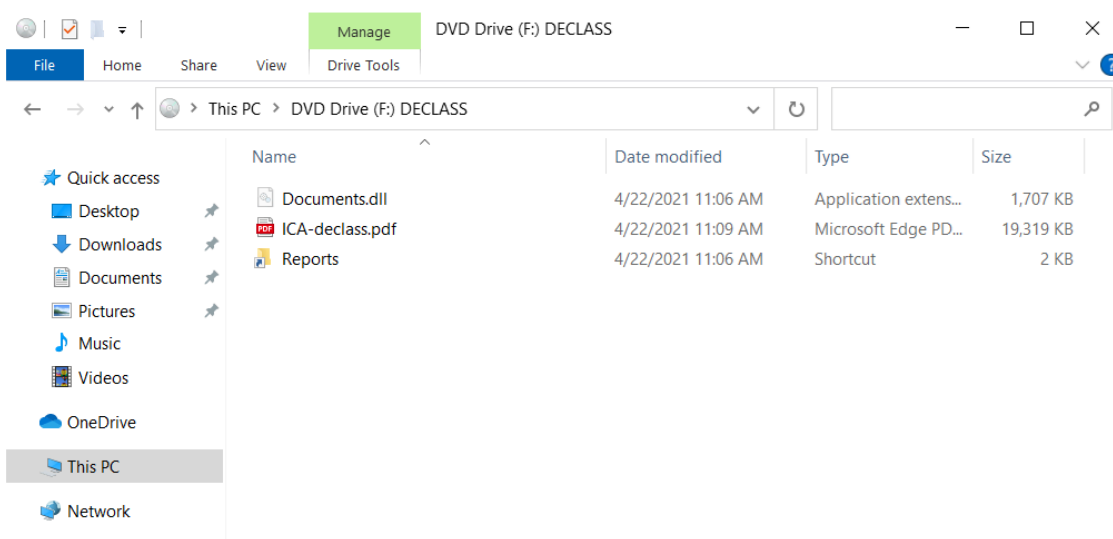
Manage

DVD Drive (F:) DECLASS

File Home Share View Drive Tools

This PC > DVD Drive (F:) DECLASS

Quick access
Desktop
Downloads
Documents
Pictures
Music
Videos
OneDrive
This PC
Network

| Name | Date modified | Type | Size |
|---|---|---|---|
| Documents.dll | 4/22/2021 11:06 AM | Application extens... | 1,707 KB |
| ICA-declass.pdf | 4/22/2021 11:09 AM | Microsoft Edge PD... | 19,319 KB |
| Reports | 4/22/2021 11:06 AM | Shortcut | 2 KB |